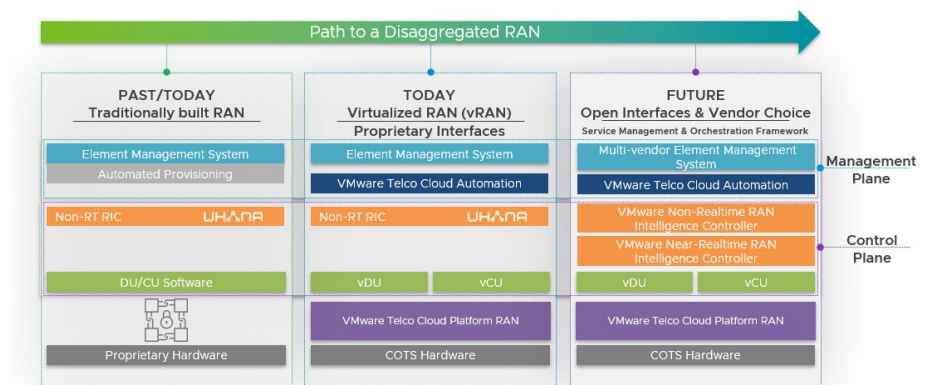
Path to a Disaggregated RAN

PAST/TODAY
Traditionally built RAN

Element Management System
Automated Provisioning

Non-RT RIC UHANA

DU/CU Software

Proprietary Hardware

TODAY
Virtualized RAN (vRAN)
Proprietary Interfaces

Element Management System
VMware Telco Cloud Automation

Non-RT RIC UHANA

vDU vCU

VMware Telco Cloud Platform RAN

COTS Hardware

FUTURE
Open Interfaces & Vendor Choice
Service Management & Orchestration Framework

Multi-vendor Element Management System
VMware Telco Cloud Automation

VMware Non-Realtime RAN Intelligence Controller
VMware Near-Realtime RAN Intelligence Controller

vDU vCU

VMware Telco Cloud Platform RAN

COTS Hardware

Management Plane

Control Plane